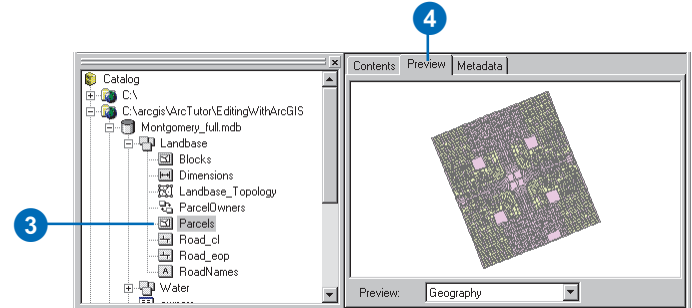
4
Contents Preview Metadata
Catalog
C:\
C:\arcgis\ArcTutor\EditingWithArcGIS
Montgomery_full.mdb
Landbase
Blocks
Dimensions
Landbase_Topology
ParcelOwners
3
Parcels
Road_cl
Road_eop
RoadNames
Water
Preview: Geography